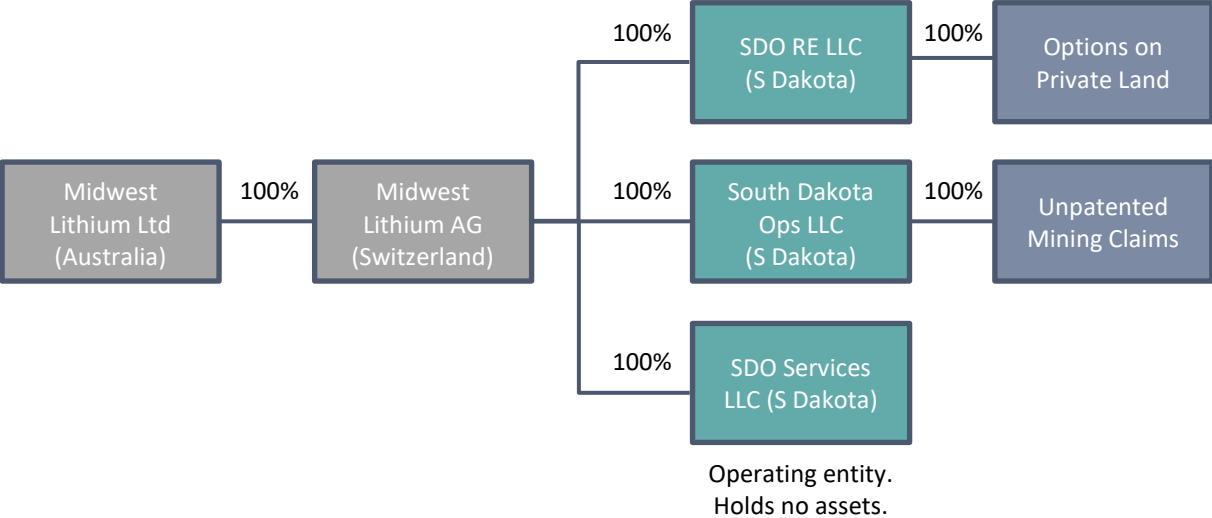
Midwest Lithium Ltd (Australia)

100%

Midwest Lithium AG (Switzerland)

100%

SDO RE LLC (S Dakota)

100%

Options on Private Land

100%

South Dakota Ops LLC (S Dakota)

100%

Unpatented Mining Claims

100%

SDO Services LLC (S Dakota)

Operating entity. Holds no assets.